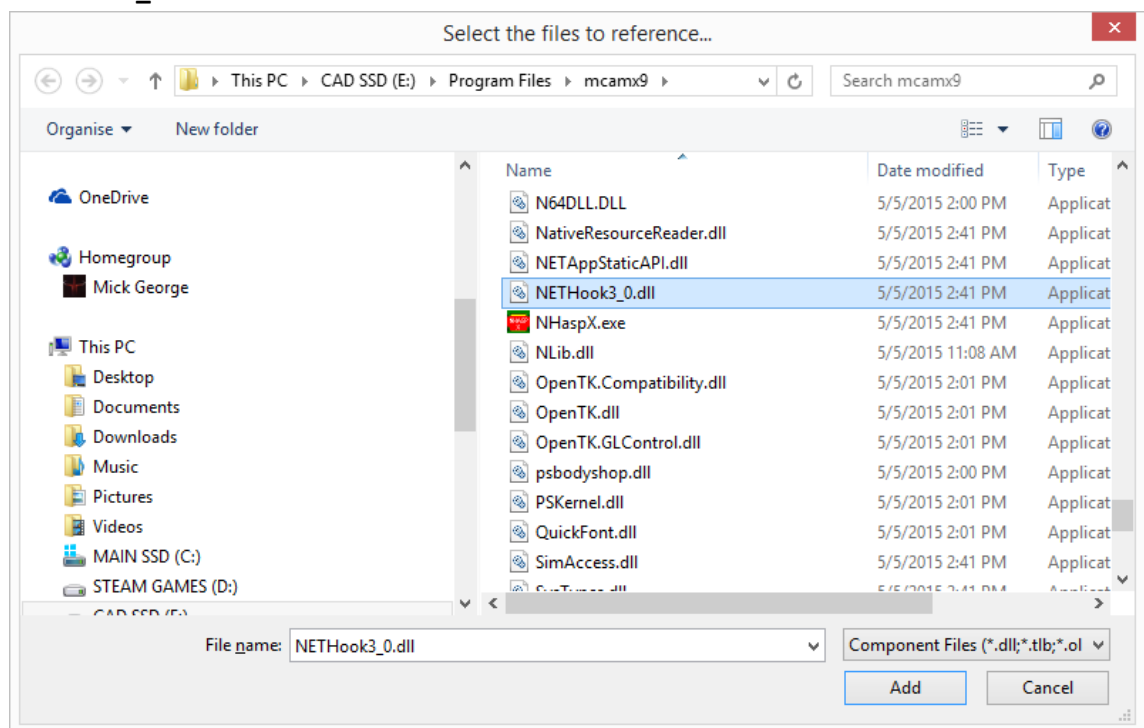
Select the files to reference...

This PC › CAD SSD (E:) › Program Files › mcamx9 ›

Search mcamx9

Organise ▾ New folder

OneDrive

Homegroup

Mick George

This PC

Desktop

Documents

Downloads

Music

Pictures

Videos

MAIN SSD (C:)

STEAM GAMES (D:)

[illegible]

| Name | Date modified | Type |
|---|---|---|
| N64DLL.DLL | 5/5/2015 2:00 PM | Applicat |
| NativeResourceReader.dll | 5/5/2015 2:41 PM | Applicat |
| NETAppStaticAPI.dll | 5/5/2015 2:41 PM | Applicat |
| NETHook3_0.dll | 5/5/2015 2:41 PM | Applicat |
| NHaspX.exe | 5/5/2015 2:41 PM | Applicat |
| NLib.dll | 5/5/2015 11:08 AM | Applicat |
| OpenTK.Compatibility.dll | 5/5/2015 2:01 PM | Applicat |
| OpenTK.dll | 5/5/2015 2:01 PM | Applicat |
| OpenTK.GLControl.dll | 5/5/2015 2:01 PM | Applicat |
| psbodyshop.dll | 5/5/2015 2:00 PM | Applicat |
| PSKernel.dll | 5/5/2015 2:01 PM | Applicat |
| QuickFont.dll | 5/5/2015 2:01 PM | Applicat |
| SimAccess.dll | 5/5/2015 2:41 PM | Applicat |
| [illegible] | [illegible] | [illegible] |

File name: NETHook3_0.dll

Component Files (*.dll;*.tlb;*.ol

Add

Cancel